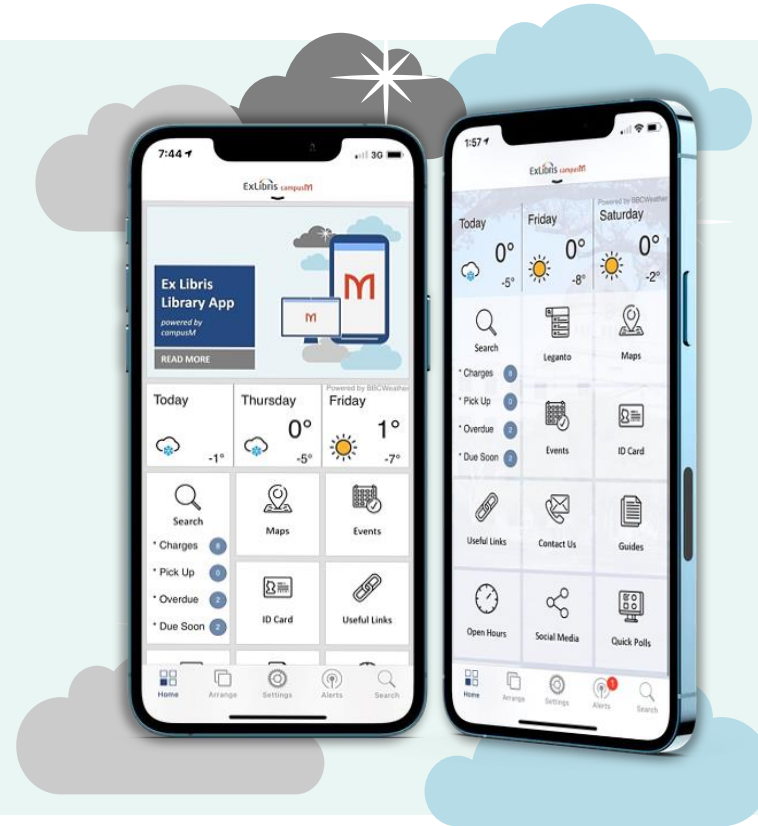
7:44
3G
ExLibris campusM
Ex Libris Library App
powered by campusM
READ MORE
M
M
Powered by BBCWeather
Today
-1°
Thursday
0°
-5°
Friday
1°
-7°
Search
* Charges 8
* Pick Up 0
* Overdue 2
* Due Soon 2
Maps
Events
ID Card
Useful Links
Home
Arrange
Settings
Alerts
Search

1:57
ExLibris campusM
Powered by BBCWeather
Today
0°
-5°
Friday
0°
-8°
Saturday
0°
-2°
Search
* Charges 8
* Pick Up 0
* Overdue 2
* Due Soon 2
Leganto
Maps
Events
ID Card
Useful Links
Contact Us
Guides
Open Hours
Social Media
Quick Polls
Home
Arrange
Settings
1
Alerts
Search